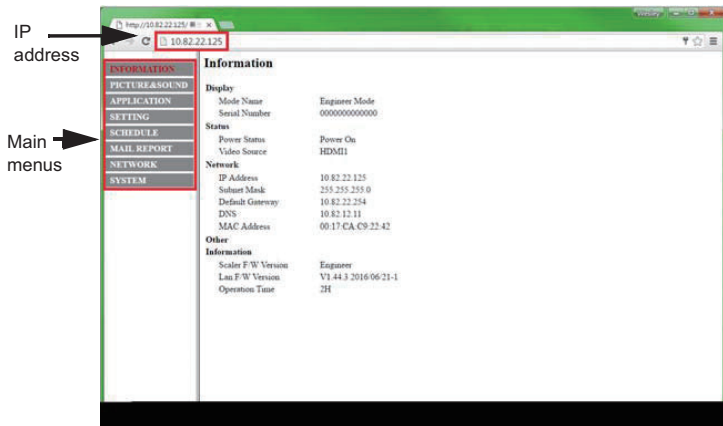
IP address

Main menus

http://10.82.22.125/

10.82.22.125

INFORMATION
PICTURE&SOUND
APPLICATION
SETTING
SCHEDULE
MAIL REPORT
NETWORK
SYSTEM

Information

Display

| Mode Name | Engineer Mode |
|---|---|
| Serial Number | 0000000000000 |

Status

| Power Status | Power On |
|---|---|
| Video Source | HDMI1 |

Network

| IP Address | 10.82.22.125 |
|---|---|
| Subnet Mask | 255.255.255.0 |
| Default Gateway | 10.82.22.254 |
| DNS | 10.82.12.11 |
| MAC Address | 00:17:CA:C9:22:42 |

Other
Information

| Scaler F/W Version | Engineer |
|---|---|
| Lan F/W Version | V1.44.3 2016/06/21-1 |
| Operation Time | 2H |